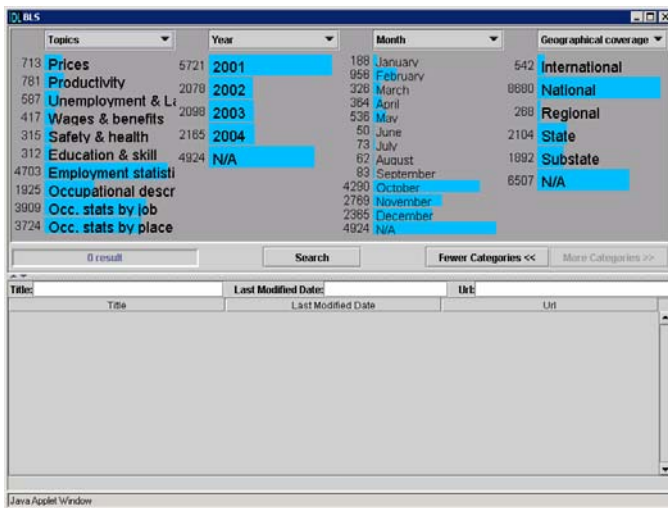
BLS

Topics
713 Prices
781 Productivity
587 Unemployment & La
417 Wages & benefits
315 Safety & health
312 Education & skill
4703 Employment statisti
1925 Occupational descr
3909 Occ. stats by job
3724 Occ. stats by place

Year
5721 2001
2078 2002
2098 2003
2165 2004
4924 N/A

Month
188 January
958 February
326 March
364 April
536 May
50 June
73 July
62 August
83 September
4290 October
2769 November
2365 December
4924 N/A

Geographical coverage
542 International
8880 National
268 Regional
2104 State
1892 Substate
6507 N/A

0 result
Search
Fewer Categories <<
More Categories >>

Title:
Last Modified Date:
Url:

| Title | Last Modified Date | Url |
|---|---|---|

Java Applet Window